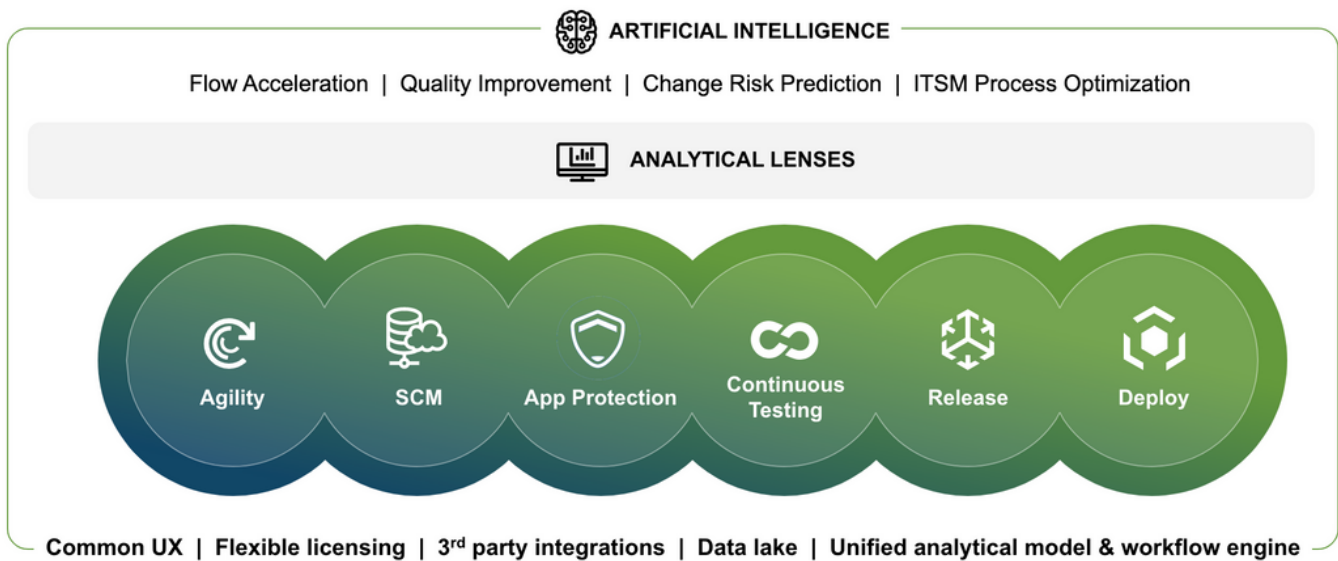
ARTIFICIAL INTELLIGENCE

Flow Acceleration | Quality Improvement | Change Risk Prediction | ITSM Process Optimization

ANALYTICAL LENSES

Agility

SCM

App Protection

Continuous Testing

Release

Deploy

Common UX | Flexible licensing | 3$^{rd}$ party integrations | Data lake | Unified analytical model & workflow engine